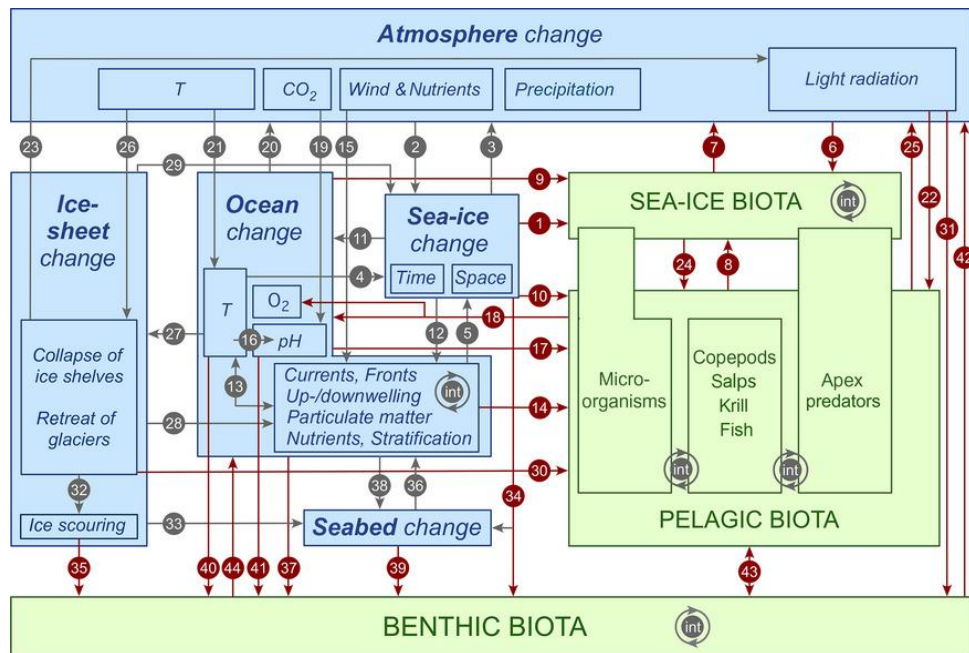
Atmosphere change

T

$CO_2$

Wind & Nutrients

Precipitation

Light radiation

23 26 29 21 20 19 15 2 3 7 6 25 22 31 42

Ice-sheet change

Ocean change

Sea-ice change

SEA-ICE BIOTA

int

9 1 11 4 10 18 24 8

Time

Space

T

$O_2$

pH

27 16 12 5 17

Collapse of ice shelves

Retreat of glaciers

13

Currents, Fronts Up-/downwelling Particulate matter Nutrients, Stratification

int

14

Micro-organisms

Copepods Salps Krill Fish

Apex predators

int int

28 30

32

38 36 34

Ice scouring

33

Seabed change

PELAGIC BIOTA

35 40 44 41 37 39 43

BENTHIC BIOTA

int